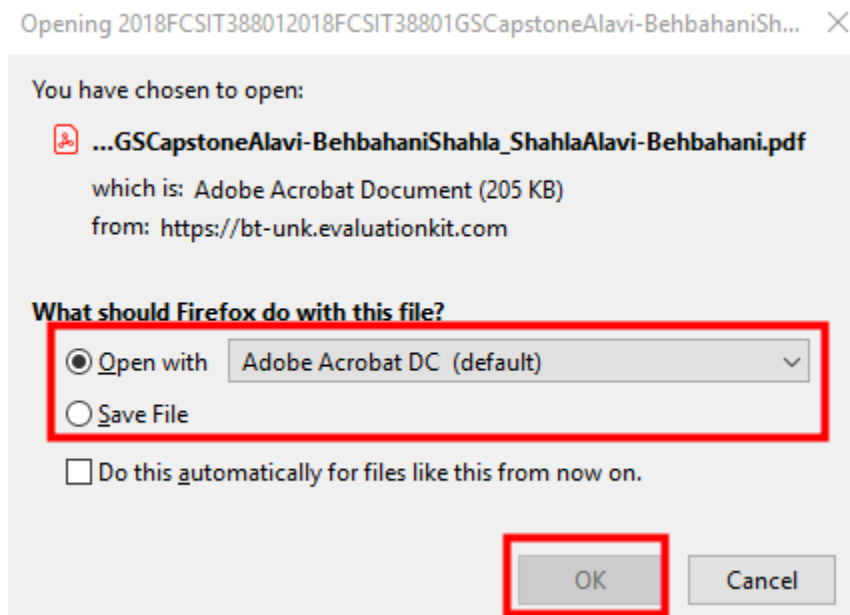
Opening 2018FCSIT38801​2018FCSIT38801GSCapstoneAlavi-BehbahaniSh...

You have chosen to open:

...GSCapstoneAlavi-BehbahaniShahla_ShahlaAlavi-Behbahani.pdf

which is: Adobe Acrobat Document (205 KB)
from: https://bt-unk.evaluationkit.com

What should Firefox do with this file?

Open with Adobe Acrobat DC (default)

Save File

Do this automatically for files like this from now on.

OK

Cancel